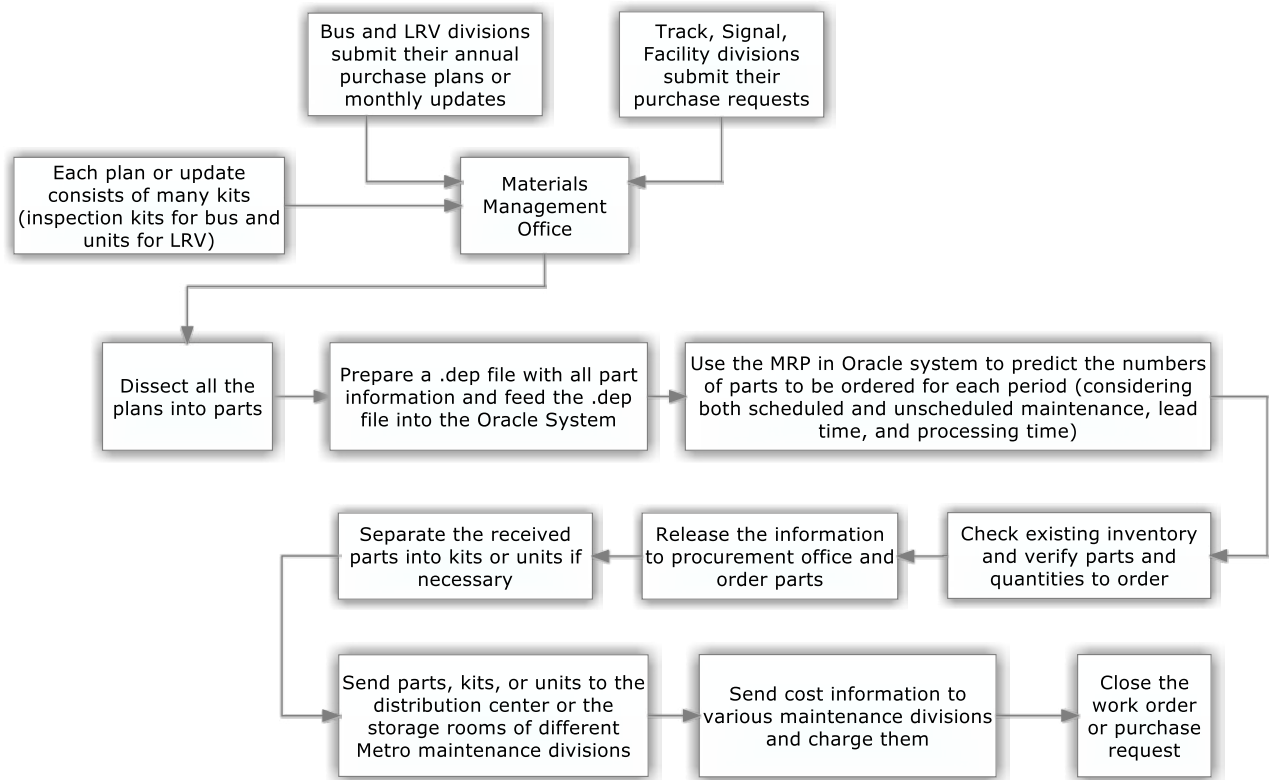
Bus and LRV divisions submit their annual purchase plans or monthly updates

Track, Signal, Facility divisions submit their purchase requests

Each plan or update consists of many kits (inspection kits for bus and units for LRV)

Materials Management Office

Dissect all the plans into parts

Prepare a .dep file with all part information and feed the .dep file into the Oracle System

Use the MRP in Oracle system to predict the numbers of parts to be ordered for each period (considering both scheduled and unscheduled maintenance, lead time, and processing time)

Check existing inventory and verify parts and quantities to order

Release the information to procurement office and order parts

Separate the received parts into kits or units if necessary

Send parts, kits, or units to the distribution center or the storage rooms of different Metro maintenance divisions

Send cost information to various maintenance divisions and charge them

Close the work order or purchase request